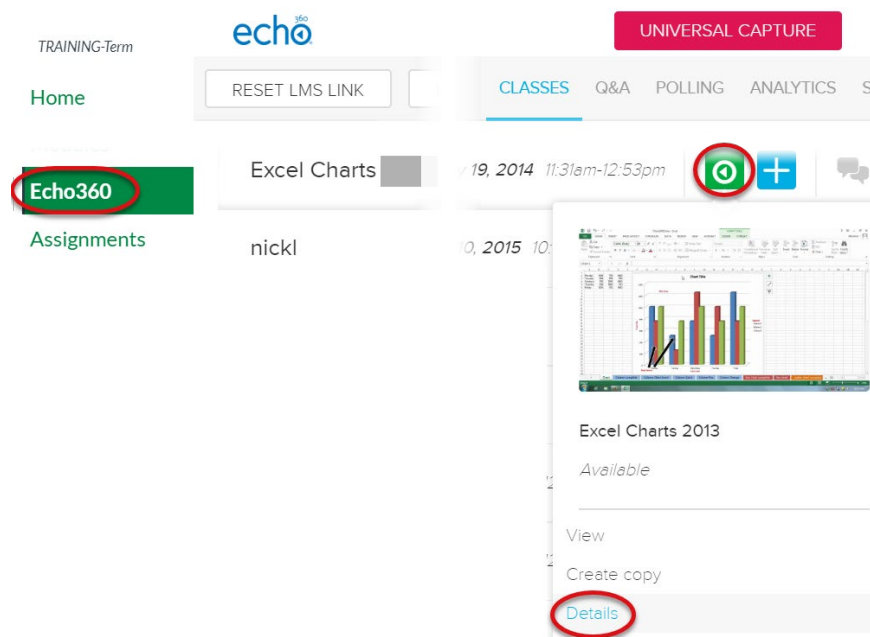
TRAINING-Term

echo360

UNIVERSAL CAPTURE

Home

Echo360

Assignments

RESET LMS LINK

CLASSES Q&A POLLING ANALYTICS

Excel Charts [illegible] 19, 2014 11:31am-12:53pm

nickl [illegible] 0, 2015 10:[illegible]

Excel Charts 2013

Available

View

Create copy

Details